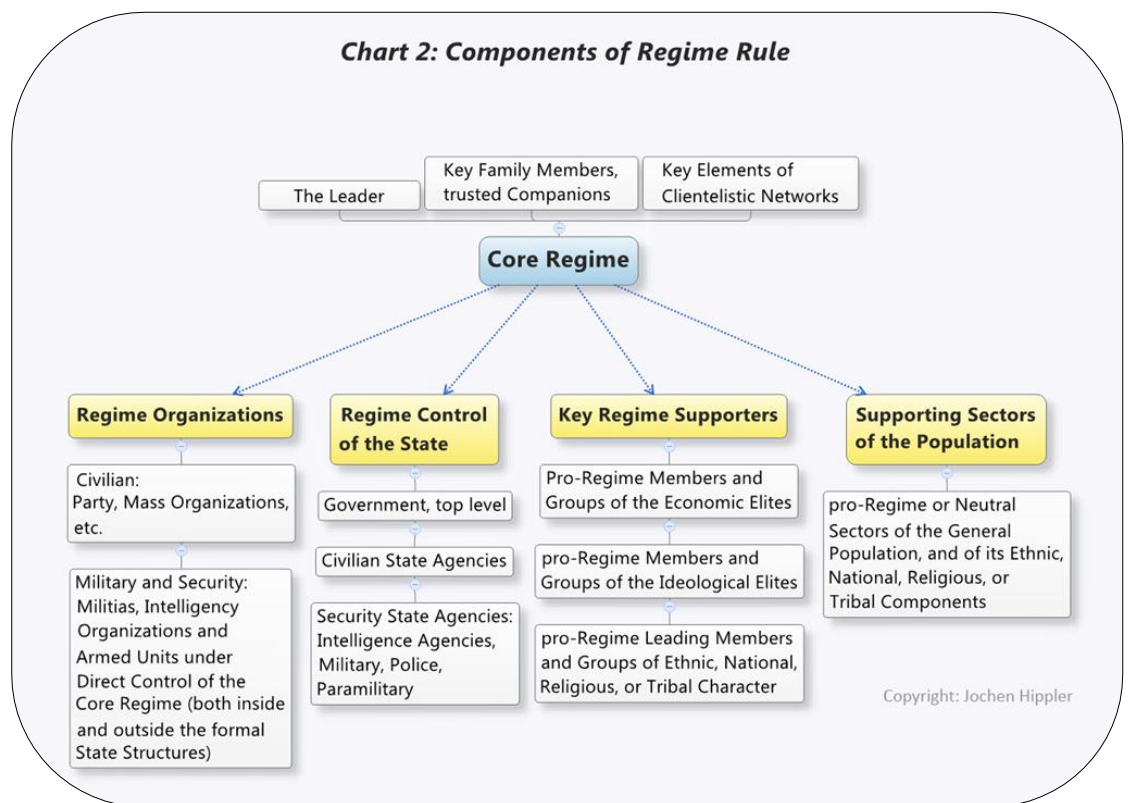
Chart 2: Components of Regime Rule

The Leader

Key Family Members, trusted Companions

Key Elements of Clientelistic Networks

Core Regime

Regime Organizations

Civilian: Party, Mass Organizations, etc.

Military and Security: Militias, Intelligency Organizations and Armed Units under Direct Control of the Core Regime (both inside and outside the formal State Structures)

Regime Control of the State

Government, top level

Civilian State Agencies

Security State Agencies: Intelligence Agencies, Military, Police, Paramilitary

Key Regime Supporters

Pro-Regime Members and Groups of the Economic Elites

pro-Regime Members and Groups of the Ideological Elites

pro-Regime Leading Members and Groups of Ethnic, National, Religious, or Tribal Character

Supporting Sectors of the Population

pro-Regime or Neutral Sectors of the General Population, and of its Ethnic, National, Religious, or Tribal Components

Copyright: Jochen Hippler